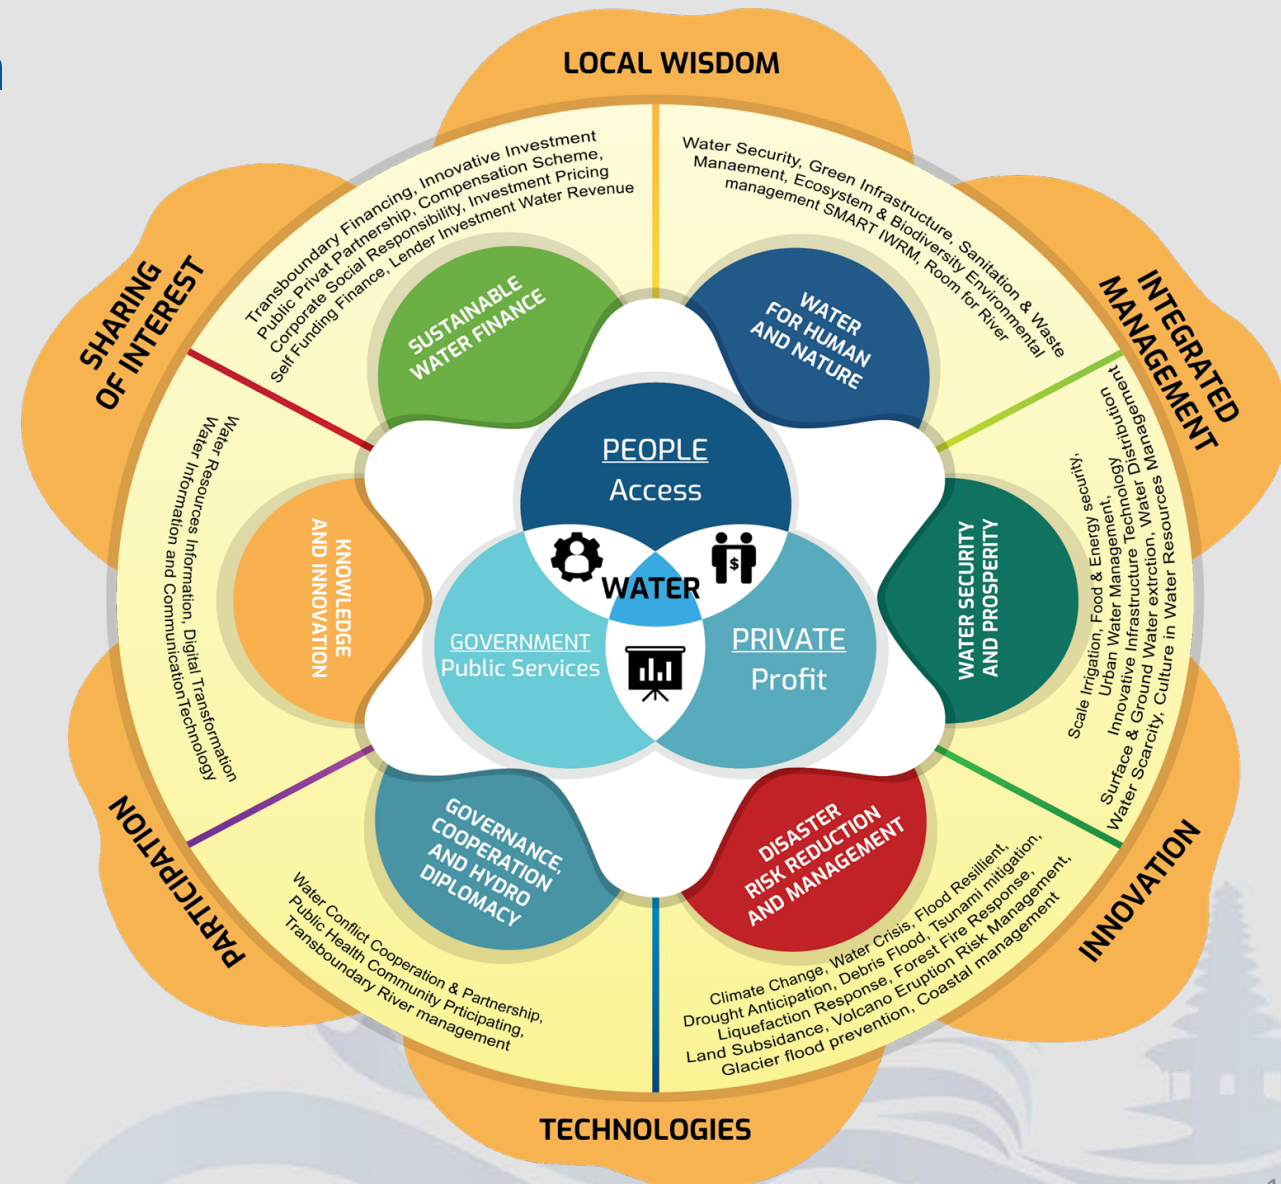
LOCAL WISDOM

INTEGRATED MANAGEMENT

INNOVATION

TECHNOLOGIES

PARTICIPATION

SHARING OF INTEREST

Transboundary Financing, Innovative Investment Public Privat Partnership, Compensation Scheme, Corporate Social Responsibility, Investment Pricing Self Funding Finance, Lender Investment Water Revenue

Water Security, Green Infrastructure, Sanitation & Waste Manaement, Ecosystem & Biodiversity Environmental management SMART IWRM, Room for River

Scale Irrigation, Food & Energy security, Urban Water Management, Innovative Infrastructure Technology Surface & Ground Water extrction, Water Distribuntion Water Scarcity, Culture in Water Resources Management

Climate Change, Water Crisis, Flood Resillient, Drought Anticipation, Debris Flood, Tsunami mitigation, Liquefaction Response, Forest Fire Response, Land Subsidance, Volcano Eruption Risk Management, Glacier flood prevention, Coastal management

Water Conflict Cooperation & Partnership, Public Health Community Prticipating, Transboundary River management

Water Resources Information, Digital Transformation Water Information and CommunicationTechnology

SUSTAINABLE WATER FINANCE

WATER FOR HUMAN AND NATURE

WATER SECURITY AND PROSPERITY

DISASTER RISK REDUCTION AND MANAGEMENT

GOVERNANCE, COOPERATION AND HYDRO DIPLOMACY

KNOWLEDGE AND INNOVATION

PEOPLE
Access

WATER

GOVERNMENT
Public Services

PRIVATE
Profit